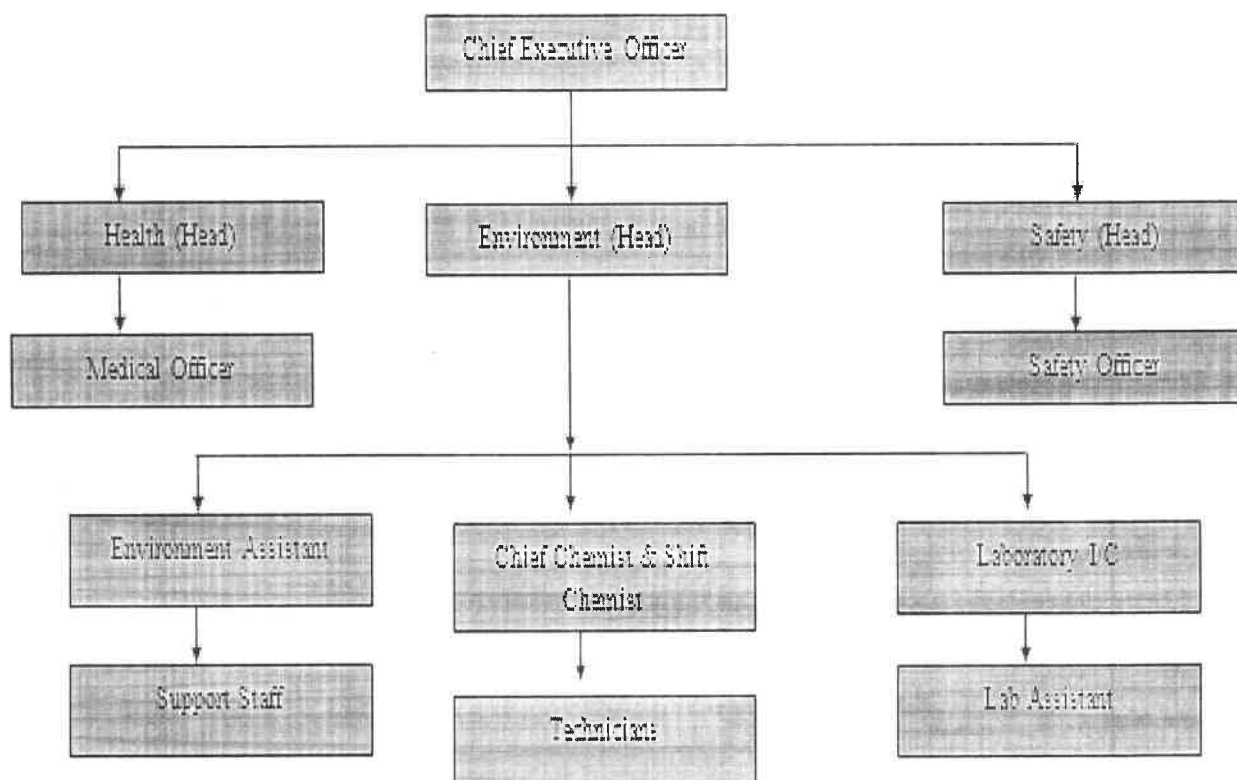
Chief Executive Officer

Health (Head)

Environment (Head)

Safety (Head)

Medical Officer

Safety Officer

Environment Assistant

Chief Chemist & Shift Chemist

Laboratory I/C

Support Staff

Technicians

Lab Assistant